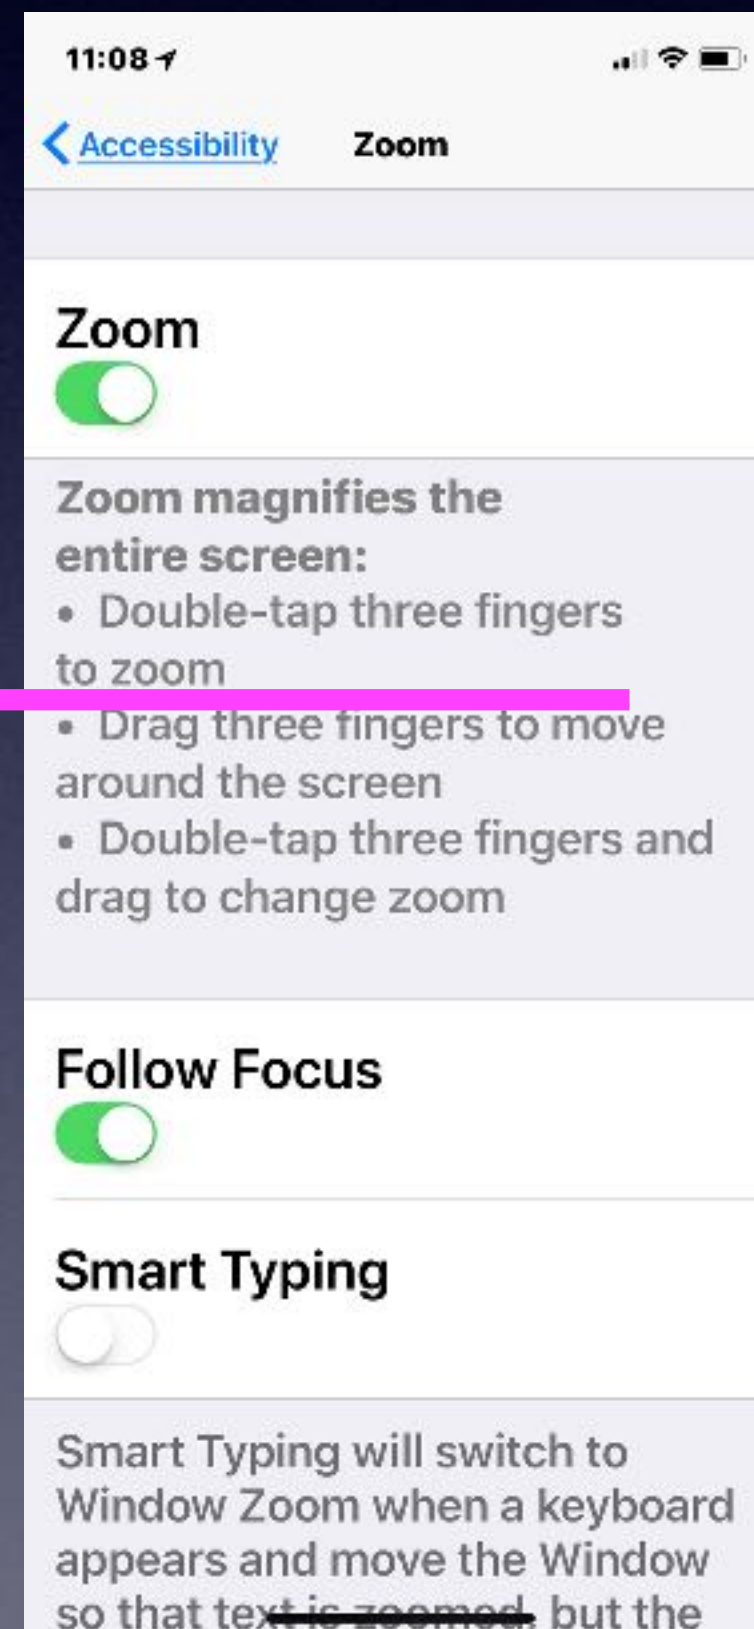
11:08

Accessibility Zoom

Zoom

Zoom magnifies the entire screen:
• Double-tap three fingers to zoom
• Drag three fingers to move around the screen
• Double-tap three fingers and drag to change zoom

Follow Focus

Smart Typing

Smart Typing will switch to Window Zoom when a keyboard appears and move the Window so that text is zoomed, but the